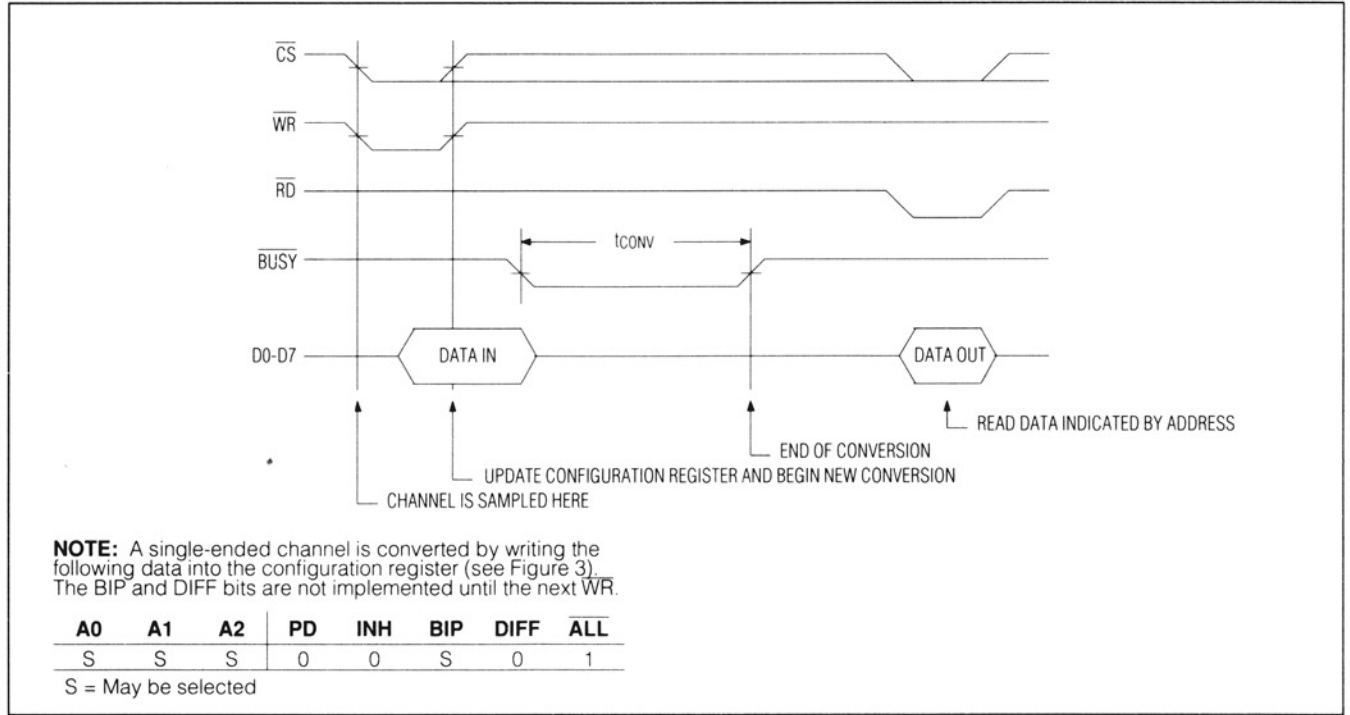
$\overline{CS}$

$\overline{WR}$

$\overline{RD}$

$\overline{BUSY}$

D0-D7

$t_{CONV}$

DATA IN

DATA OUT

READ DATA INDICATED BY ADDRESS

END OF CONVERSION

UPDATE CONFIGURATION REGISTER AND BEGIN NEW CONVERSION

CHANNEL IS SAMPLED HERE

**NOTE:** A single-ended channel is converted by writing the following data into the configuration register (see Figure 3). The BIP and DIFF bits are not implemented until the next $\overline{WR}$.

| A0 | A1 | A2 | PD | INH | BIP | DIFF | $\overline{ALL}$ |
|---|---|---|---|---|---|---|---|
| S | S | S | 0 | 0 | S | 0 | 1 |

S = May be selected